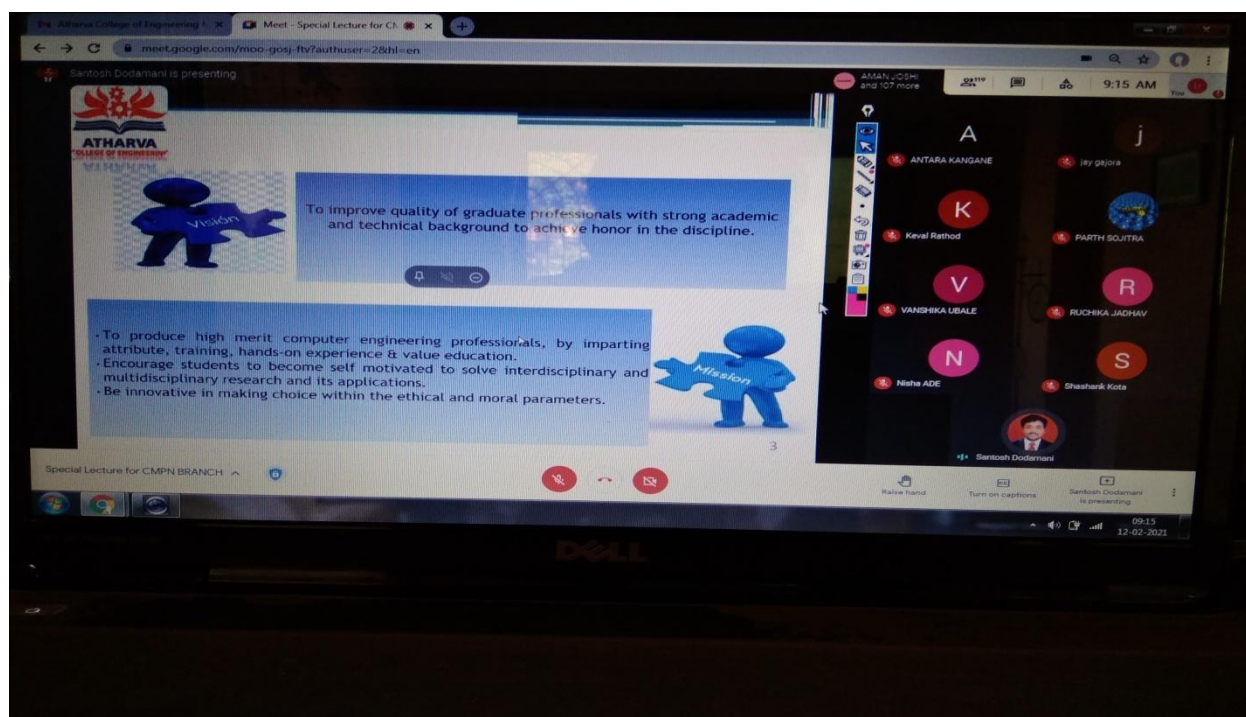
Atharva College of Engineering
Meet - Special Lecture for CM

meet.google.com/moo-gosj-ftv?authuser=2&hl=en

Santosh Dodamani is presenting

AMAN JOSHI and 107 more

119

9:15 AM

You

ATHARVA
COLLEGE OF ENGINEERING

Vision

To improve quality of graduate professionals with strong academic and technical background to achieve honor in the discipline.

·To produce high merit computer engineering professionals, by imparting attribute, training, hands-on experience & value education.
·Encourage students to become self motivated to solve interdisciplinary and multidisciplinary research and its applications.
·Be innovative in making choice within the ethical and moral parameters.

Mission

3

A
ANTARA KANGANE

j
jay gajora

K
Keval Rathod

PARTH SOJITRA

V
VANSHIKA UBALE

R
RUCHIKA JADHAV

N
Nisha ADE

S
Shashank Kota

Santosh Dodamani

Special Lecture for CMPN BRANCH

Raise hand

Turn on captions

Santosh Dodamani is presenting

09:15
12-02-2021

DELL